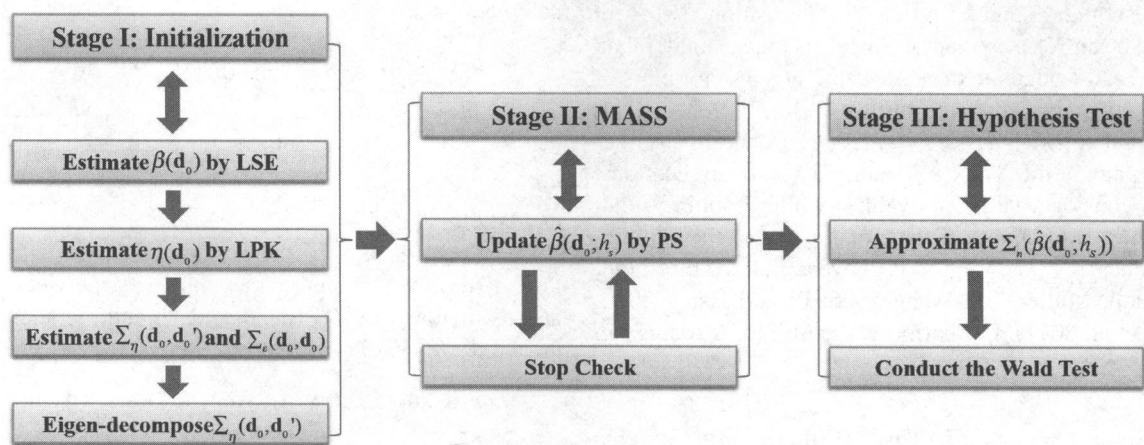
Stage I: Initialization

Estimate $\beta(\mathbf{d}_0)$ by LSE

Estimate $\eta(\mathbf{d}_0)$ by LPK

Estimate $\Sigma_\eta(\mathbf{d}_0,\mathbf{d}_0')$ and $\Sigma_\varepsilon(\mathbf{d}_0,\mathbf{d}_0)$

Eigen-decompose $\Sigma_\eta(\mathbf{d}_0,\mathbf{d}_0')$

Stage II: MASS

Update $\hat{\beta}(\mathbf{d}_0;h_s)$ by PS

Stop Check

Stage III: Hypothesis Test

Approximate $\Sigma_n(\hat{\beta}(\mathbf{d}_0;h_s))$

Conduct the Wald Test